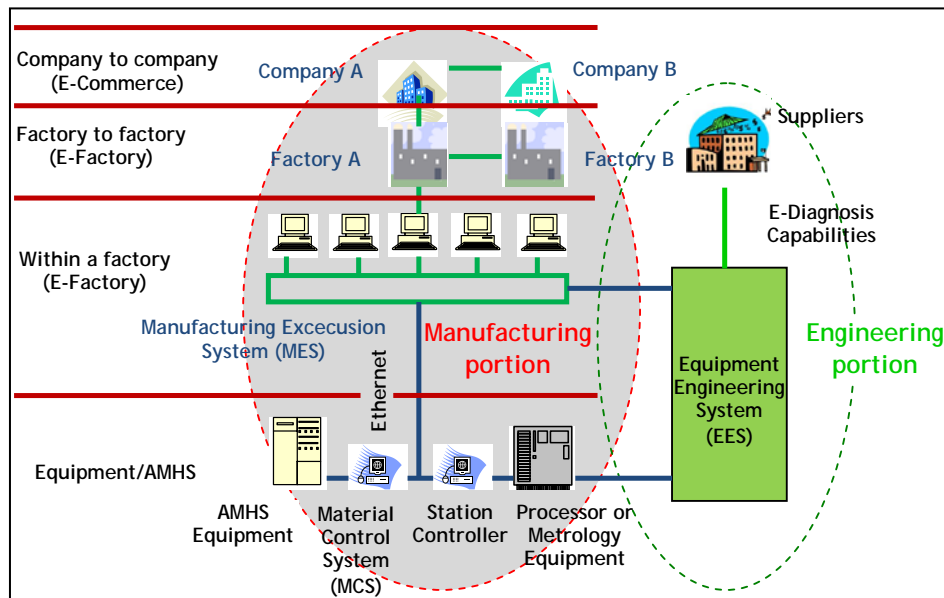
Company to company
(E-Commerce)

Company A

Company B

Factory to factory
(E-Factory)

Factory A

Factory B

Suppliers

E-Diagnosis
Capabilities

Within a factory
(E-Factory)

Manufacturing Excecusion
System (MES)

Manufacturing
portion

Ethernet

Equipment
Engineering
System
(EES)

Engineering
portion

Equipment/AMHS

AMHS
Equipment

Material
Control
System
(MCS)

Station
Controller

Processor or
Metrology
Equipment